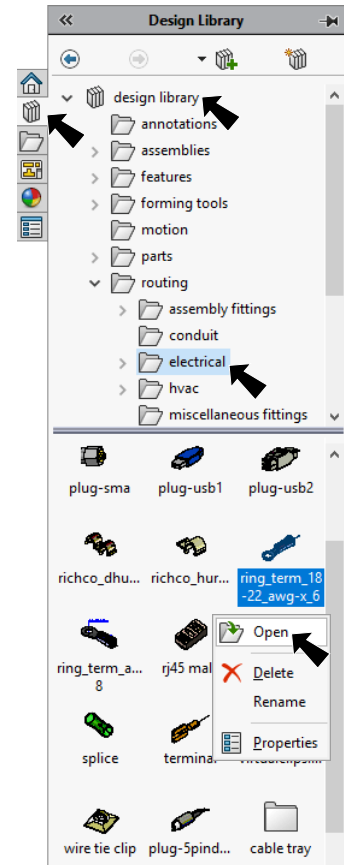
Design Library

design library
annotations
assemblies
features
forming tools
motion
parts
routing
assembly fittings
conduit
electrical
hvac
miscellaneous fittings

plug-sma
plug-usb1
plug-usb2
richco_dhu...
richco_hur...
ring_term_18-22_awg-x_6
ring_term_a... 8
rj45 mal
Open
Delete
Rename
Properties
splice
terminal
virtualclips...
wire tie clip
plug-5pind...
cable tray